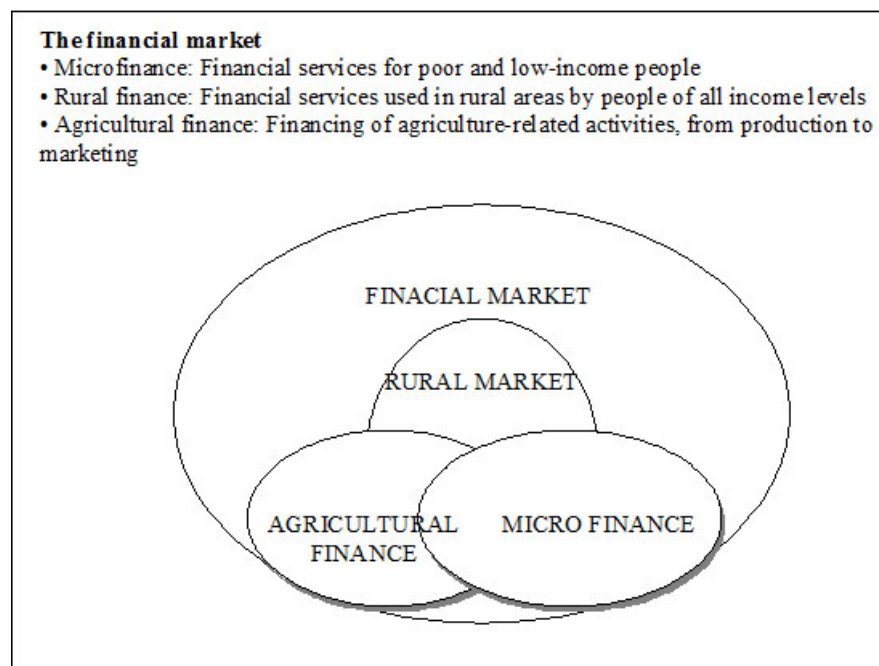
**The financial market**
• Microfinance: Financial services for poor and low-income people
• Rural finance: Financial services used in rural areas by people of all income levels
• Agricultural finance: Financing of agriculture-related activities, from production to marketing

FINACIAL MARKET

RURAL MARKET

AGRICULTURAL FINANCE

MICRO FINANCE